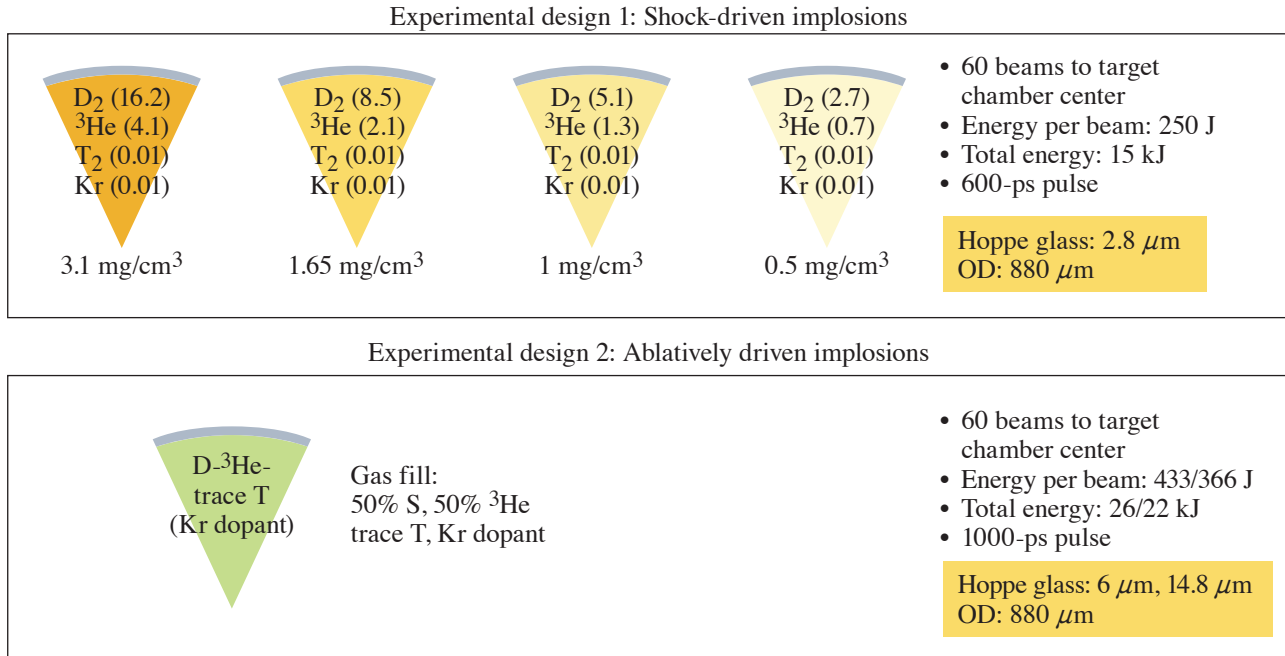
Experimental design 1: Shock-driven implosions

$D_2$ (16.2)
$^3$He (4.1)
$T_2$ (0.01)
Kr (0.01)

3.1 mg/cm$^3$

$D_2$ (8.5)
$^3$He (2.1)
$T_2$ (0.01)
Kr (0.01)

1.65 mg/cm$^3$

$D_2$ (5.1)
$^3$He (1.3)
$T_2$ (0.01)
Kr (0.01)

1 mg/cm$^3$

$D_2$ (2.7)
$^3$He (0.7)
$T_2$ (0.01)
Kr (0.01)

0.5 mg/cm$^3$

• 60 beams to target chamber center
• Energy per beam: 250 J
• Total energy: 15 kJ
• 600-ps pulse

Hoppe glass: 2.8 $\mu$m
OD: 880 $\mu$m

Experimental design 2: Ablatively driven implosions

D-$^3$He-
trace T
(Kr dopant)

Gas fill:
50% S, 50% $^3$He
trace T, Kr dopant

• 60 beams to target chamber center
• Energy per beam: 433/366 J
• Total energy: 26/22 kJ
• 1000-ps pulse

Hoppe glass: 6 $\mu$m, 14.8 $\mu$m
OD: 880 $\mu$m